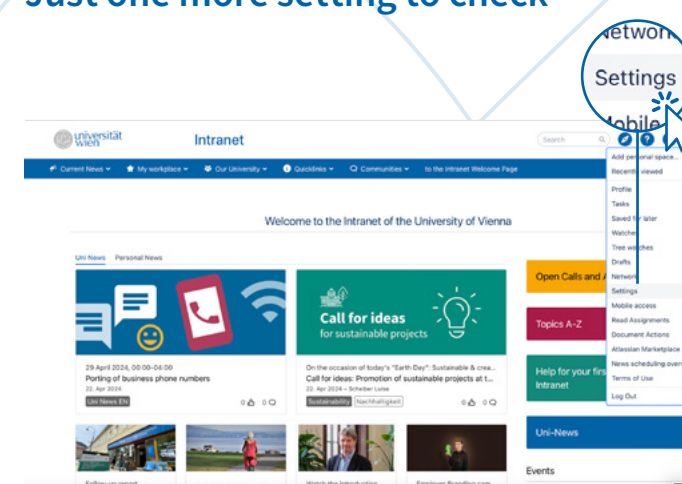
Just one more setting to check

Network
Settings
Mobile

universität wien

Intranet

Search

Current News ▾ My workplace ▾ Our University ▾ Quicklinks ▾ Communities ▾ to the Intranet Welcome Page

Welcome to the Intranet of the University of Vienna

Uni News Personal News

Call for ideas
for sustainable projects

29 April 2024, 00:00-04:00
Porting of business phone numbers
22. Apr 2024
Uni News EN
0 0

On the occasion of today's "Earth Day": Sustainable & crea...
Call for ideas: Promotion of sustainable projects at t...
22. Apr 2024 – Scheiber Luise
Sustainability Nachhaltigkeit
0 0

Open Calls and A

Topics A-Z

Help for your fir
Intranet

Uni-News

Events

Add personal space...
Recently viewed
Profile
Tasks
Saved for later
Watches
Tree watches
Drafts
Network
Settings
Mobile access
Read Assignments
Document Actions
Atlassian Marketplace
News scheduling over
Terms of Use
Log Out